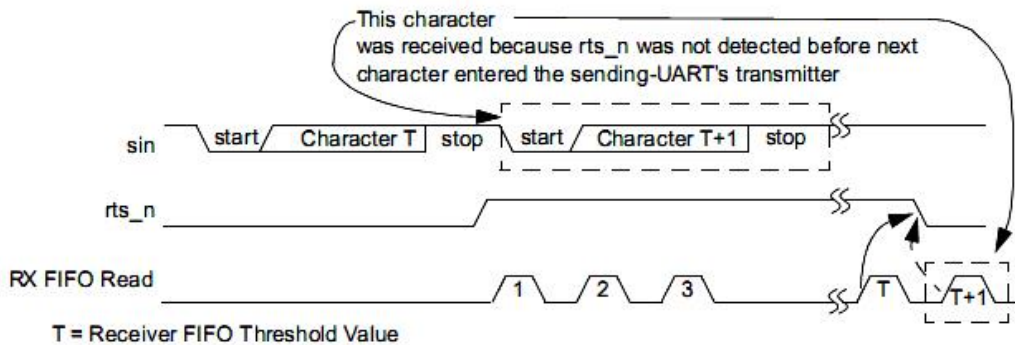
This character was received because rts_n was not detected before next character entered the sending-UART's transmitter

sin

start

Character T

stop

start

Character T+1

stop

rts_n

RX FIFO Read

1

2

3

T

T+1

T = Receiver FIFO Threshold Value